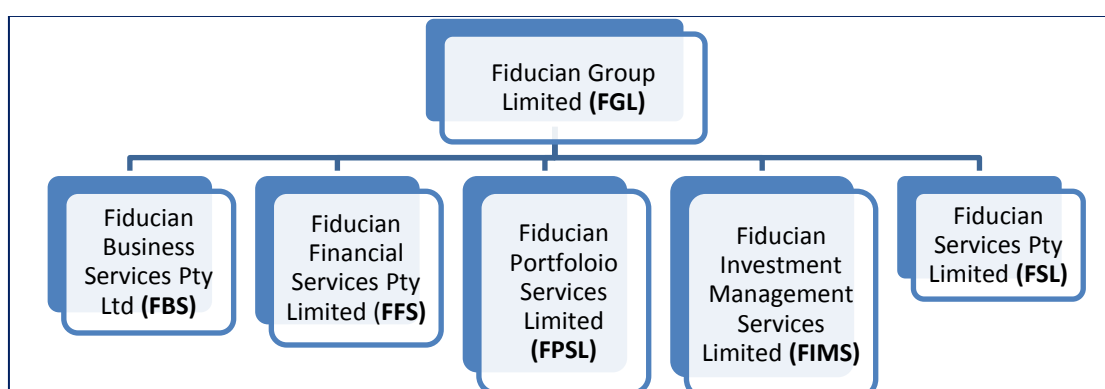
Fiducian Group Limited **(FGL)**

Fiducian Business Services Pty Ltd **(FBS)**

Fiducian Financial Services Pty Limited (**FFS)**

Fiducian Portfoloio Services Limited **(FPSL)**

Fiducian Investment Management Services Limited **(FIMS)**

Fiducian Services Pty Limited **(FSL)**